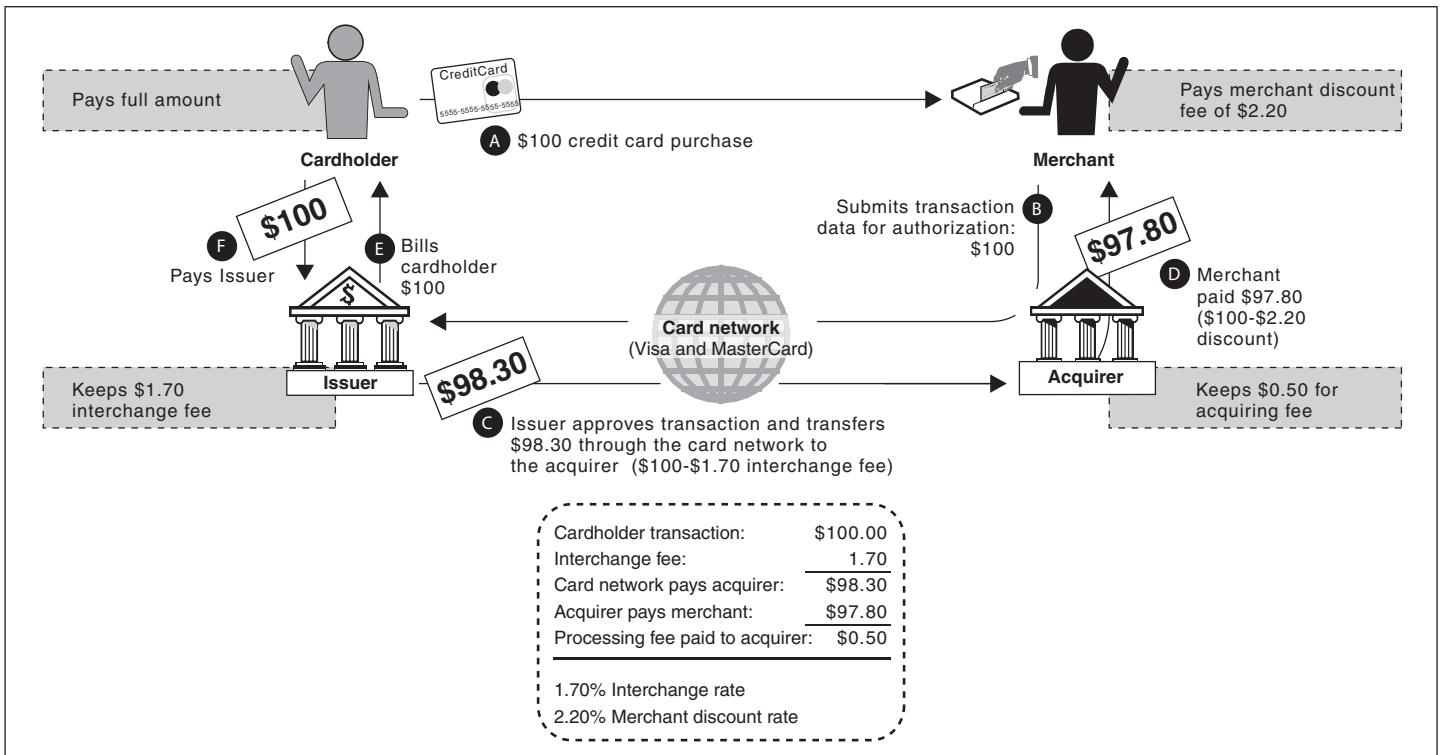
Pays full amount

CreditCard
5555-5555-5555-5555

A $100 credit card purchase

Pays merchant discount fee of $2.20

Cardholder

Merchant

$100

F Pays Issuer

E Bills cardholder $100

B Submits transaction data for authorization: $100

$97.80

D Merchant paid $97.80 ($100-$2.20 discount)

$

Card network
(Visa and MasterCard)

Issuer

$98.30

Acquirer

Keeps $1.70 interchange fee

Keeps $0.50 for acquiring fee

C Issuer approves transaction and transfers $98.30 through the card network to the acquirer ($100-$1.70 interchange fee)

| | |
|---|---|
| Cardholder transaction: | $100.00 |
| Interchange fee: | 1.70 |
| Card network pays acquirer: | $98.30 |
| Acquirer pays merchant: | $97.80 |
| Processing fee paid to acquirer: | $0.50 |

1.70% Interchange rate
2.20% Merchant discount rate